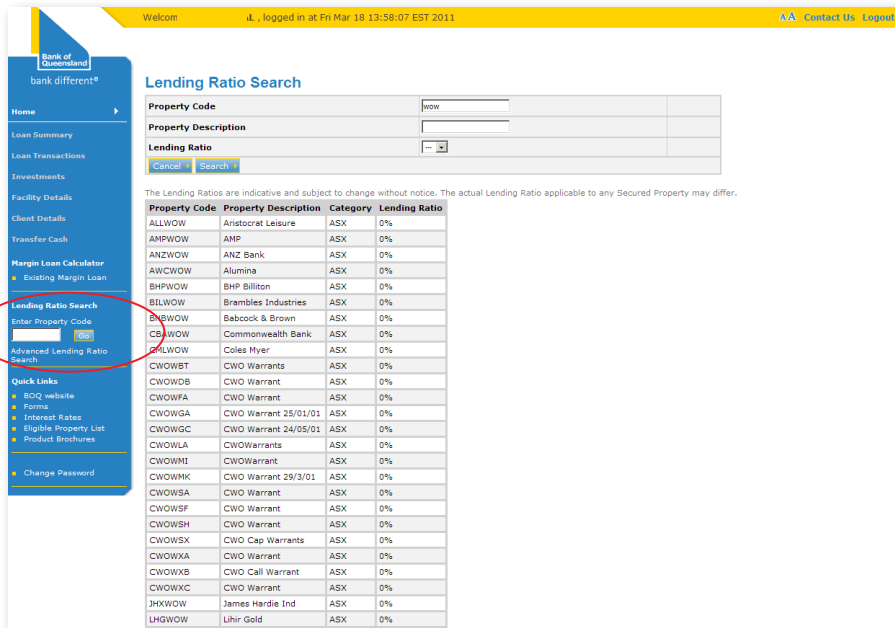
Welcom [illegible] L , logged in at Fri Mar 18 13:58:07 EST 2011

AA Contact Us Logout

Bank of Queensland

bank different®

Home

Loan Summary

Loan Transactions

Investments

Facility Details

Client Details

Transfer Cash

Margin Loan Calculator

Existing Margin Loan

Lending Ratio Search

Enter Property Code

Go

Advanced Lending Ratio Search

Quick Links

BOQ website

Forms

Interest Rates

Eligible Property List

Product Brochures

Change Password

Lending Ratio Search

| Property Code | wow |
|---|---|
| Property Description | |
| Lending Ratio | -- |

Cancel Search

The Lending Ratios are indicative and subject to change without notice. The actual Lending Ratio applicable to any Secured Property may differ.

| Property Code | Property Description | Category | Lending Ratio |
|---|---|---|---|
| ALLWOW | Aristocrat Leisure | ASX | 0% |
| AMPWOW | AMP | ASX | 0% |
| ANZWOW | ANZ Bank | ASX | 0% |
| AWCWOW | Alumina | ASX | 0% |
| BHPWOW | BHP Billiton | ASX | 0% |
| BILWOW | Brambles Industries | ASX | 0% |
| BNBWOW | Babcock & Brown | ASX | 0% |
| CBAWOW | Commonwealth Bank | ASX | 0% |
| CMLWOW | Coles Myer | ASX | 0% |
| CWOWBT | CWO Warrants | ASX | 0% |
| CWOWDB | CWO Warrant | ASX | 0% |
| CWOWFA | CWO Warrant | ASX | 0% |
| CWOWGA | CWO Warrant 25/01/01 | ASX | 0% |
| CWOWGC | CWO Warrant 24/05/01 | ASX | 0% |
| CWOWLA | CWOWarrants | ASX | 0% |
| CWOWMI | CWOWarrant | ASX | 0% |
| CWOWMK | CWO Warrant 29/3/01 | ASX | 0% |
| CWOWSA | CWO Warrant | ASX | 0% |
| CWOWSF | CWO Warrant | ASX | 0% |
| CWOWSH | CWO Warrant | ASX | 0% |
| CWOWSX | CWO Cap Warrants | ASX | 0% |
| CWOWXA | CWO Warrant | ASX | 0% |
| CWOWXB | CWO Call Warrant | ASX | 0% |
| CWOWXC | CWO Warrant | ASX | 0% |
| JHXWOW | James Hardie Ind | ASX | 0% |
| LHGWOW | Lihir Gold | ASX | 0% |